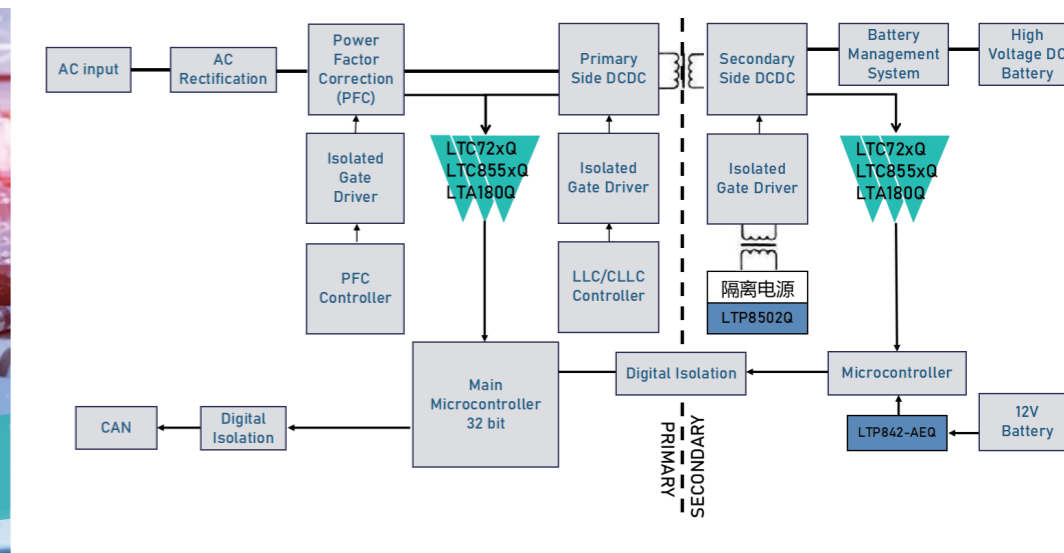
AC input

AC Rectification

Power Factor Correction (PFC)

Primary Side DCDC

Secondary Side DCDC

Battery Management System

High Voltage DC Battery

Isolated Gate Driver

LTC72xQ
LTC855xQ
LTA180Q

Isolated Gate Driver

Isolated Gate Driver

LTC72xQ
LTC855xQ
LTA180Q

PFC Controller

LLC/CLLC Controller

隔离电源

LTP8502Q

Main Microcontroller 32 bit

Digital Isolation

Microcontroller

CAN

Digital Isolation

LTP842-AEQ

12V Battery

PRIMARY

SECONDARY